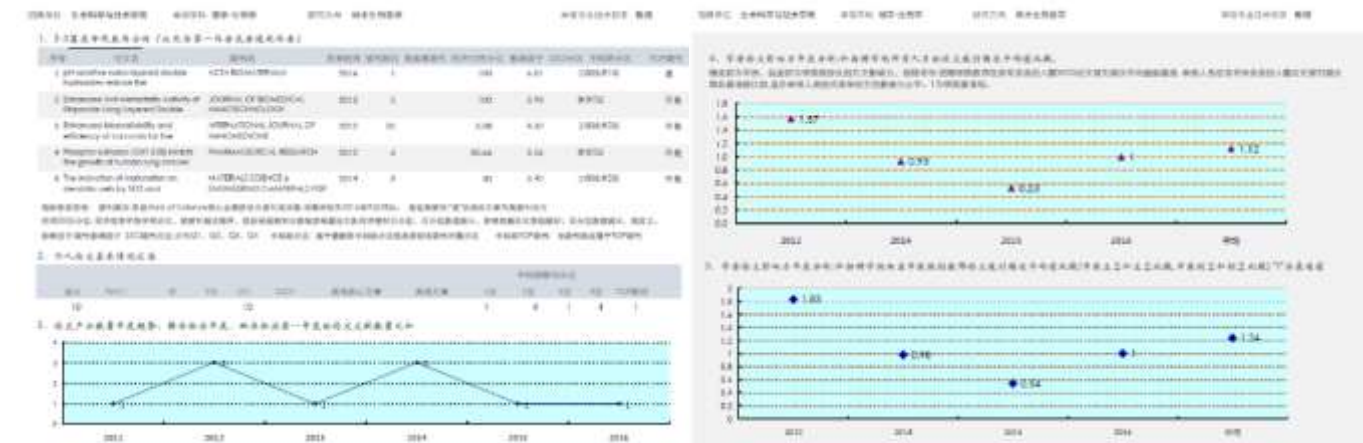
1. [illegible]

| 序号 | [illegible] | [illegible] | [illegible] | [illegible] | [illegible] | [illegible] | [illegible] | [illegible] | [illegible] | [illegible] |
|---|---|---|---|---|---|---|---|---|---|---|
| 1 | pH-sensitive nano-liquid double hydroxides reduce the | ACS NANO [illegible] | 2016 | 3 | | 243 | 4.41 | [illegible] | | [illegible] |
| 2 | Enhanced anti-metastatic activity of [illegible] using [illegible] | JOURNAL OF BIOMEDICAL NANOTECHNOLOGY | 2012 | 3 | | 100 | 3.90 | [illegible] | | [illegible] |
| 3 | Enhanced bioavailability and efficiency of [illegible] | INTERNATIONAL JOURNAL OF NANOMEDICINE | 2013 | 10 | | 3.08 | 4.47 | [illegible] | | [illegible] |
| 4 | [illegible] | PHARMACEUTICAL RESEARCH | 2013 | 4 | | 30.44 | 3.04 | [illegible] | | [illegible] |
| 5 | The induction of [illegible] cells by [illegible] | MATERIALS SCIENCE & ENGINEERING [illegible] | 2014 | 3 | | 30 | 3.41 | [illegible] | | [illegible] |

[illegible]

2. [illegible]

| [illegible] | | | | | | | | | | | | |
|---|---|---|---|---|---|---|---|---|---|---|---|---|
| 10 | | 10 | | | | | 1 | 4 | 1 | 4 | 1 | |

3. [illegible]

4
3
2
1
0
2011 2012 2013 2014 2015 2016

4. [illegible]

1.6 1.4 1.2 1.0 0.8 0.6 0.4 0.2 0.0
1.57 0.93 0.53 1 1.12
2012 2014 2015 2016 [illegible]

5. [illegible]

2 1.8 1.6 1.4 1.2 1 0.8 0.6 0.4 0.2 0
1.85 0.98 0.54 1 1.24
2012 2013 2014 2016 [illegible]